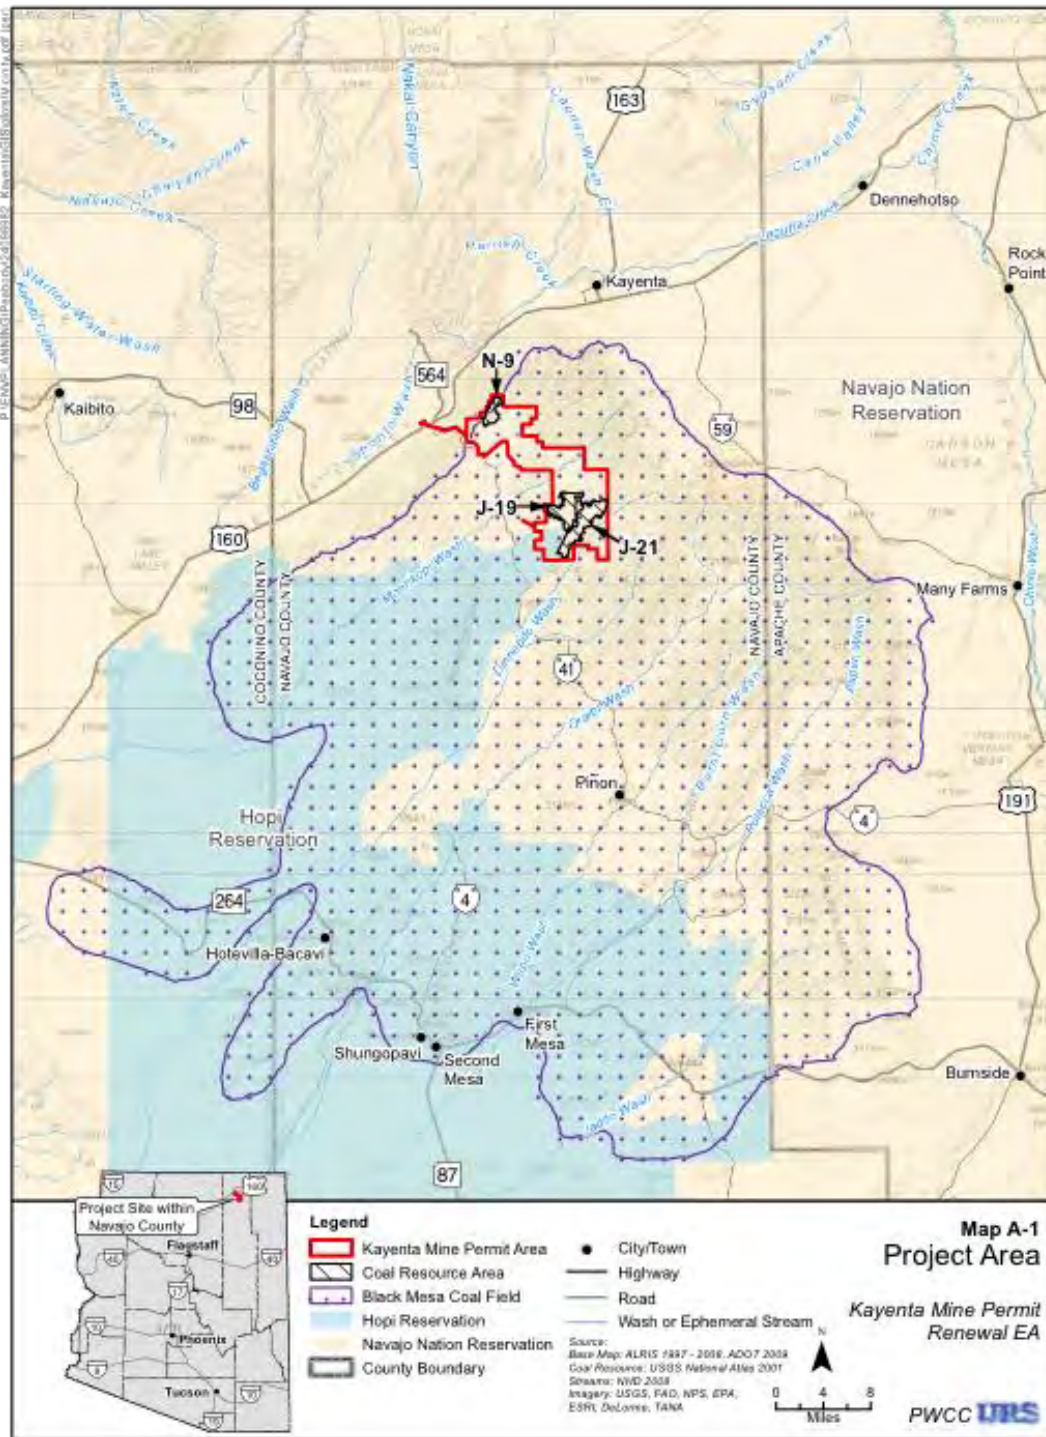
163
Dennehotso
Rock Point
Kayenta
Laguna Creek
Chinle Creek
Gypsum Creek
Kaibito
98
564
N-9
Navajo Nation Reservation
59
J-19
J-21
160
COCONINO COUNTY
NAVAJO COUNTY
NAVAJO COUNTY
APACHE COUNTY
Many Farms
41
Pinon
191
4
Hopi Reservation
264
4
Hotevilla-Bacavi
Shungopavi
Second Mesa
First Mesa
Burnside
87
Navajo Creek
Moenkopi Wash
Dinnebito Wash
Oraibi Wash
Polacca Wash
Jeddito Wash
Chinle Wash
Project Site within Navajo County
Flagstaff
Phoenix
Tucson
Legend
Kayenta Mine Permit Area
Coal Resource Area
Black Mesa Coal Field
Hopi Reservation
Navajo Nation Reservation
County Boundary
City/Town
Highway
Road
Wash or Ephemeral Stream
Source:
Base Map: ALRIS 1997 - 2008, ADOT 2009
Coal Resource: USGS National Atlas 2001
Streams: NHD 2008
Imagery: USGS, FAO, NPS, EPA, ESRI, DeLorme, TANA
N
0 4 8
Miles
Map A-1
Project Area
Kayenta Mine Permit Renewal EA
PWCC URS